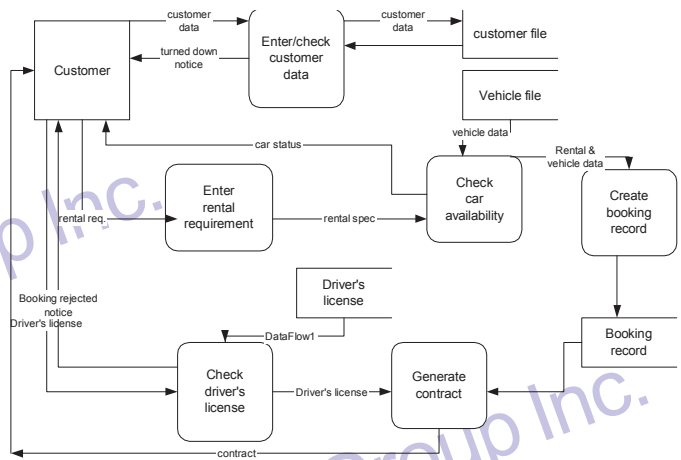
customer data

turned down notice

Customer

Enter/check customer data

customer data

customer file

Vehicle file

vehicle data

car status

Rental & vehicle data

Check car availability

Create booking record

rental req.

Enter rental requirement

rental spec

Booking rejected notice

Driver's license

Driver's license

DataFlow1

Booking record

Check driver's license

Driver's license

Generate contract

contract

p Inc.

Group Inc.